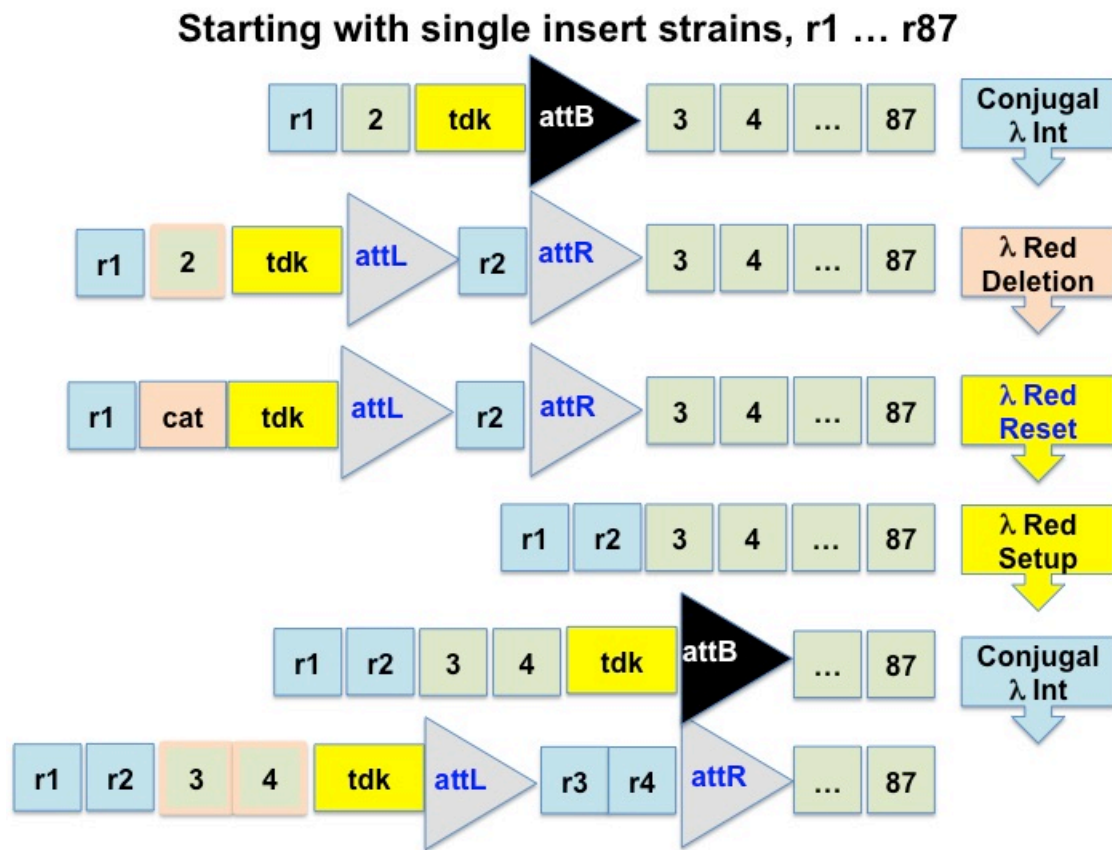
Starting with single insert strains, r1 … r87

r1 2 tdk attB 3 4 … 87

Conjugal λ Int

r1 2 tdk attL r2 attR 3 4 … 87

λ Red Deletion

r1 cat tdk attL r2 attR 3 4 … 87

λ Red Reset

r1 r2 3 4 … 87

λ Red Setup

r1 r2 3 4 tdk attB … 87

Conjugal λ Int

r1 r2 3 4 tdk attL r3 r4 attR … 87